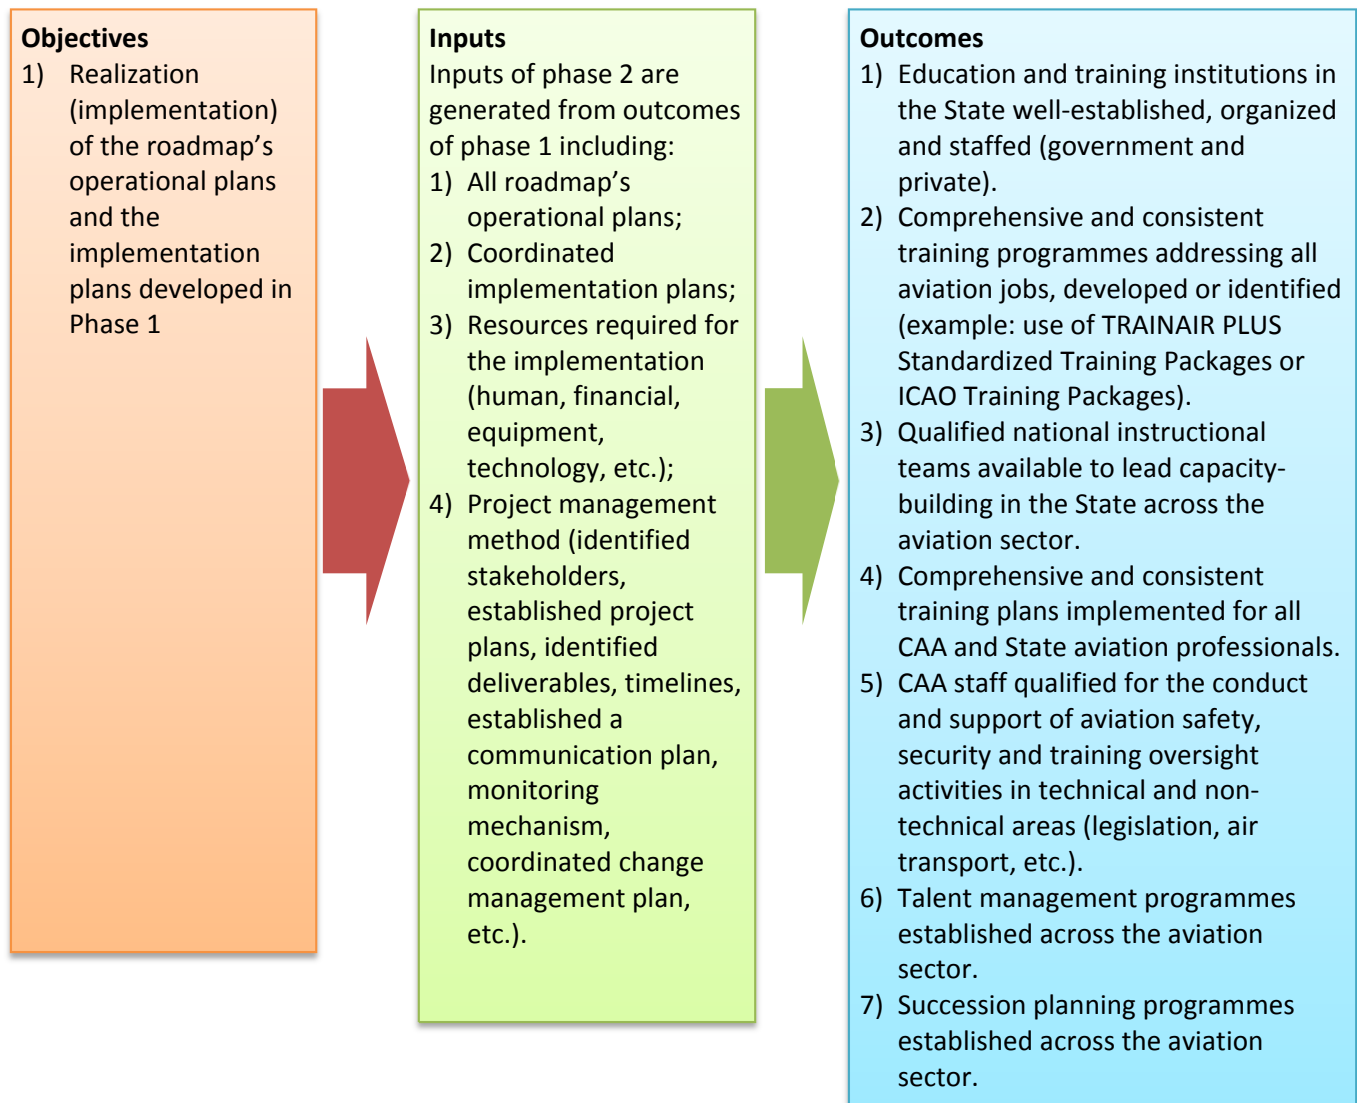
**Objectives**

1) Realization (implementation) of the roadmap's operational plans and the implementation plans developed in Phase 1

**Inputs**

Inputs of phase 2 are generated from outcomes of phase 1 including:

1) All roadmap's operational plans;
2) Coordinated implementation plans;
3) Resources required for the implementation (human, financial, equipment, technology, etc.);
4) Project management method (identified stakeholders, established project plans, identified deliverables, timelines, established a communication plan, monitoring mechanism, coordinated change management plan, etc.).

**Outcomes**

1) Education and training institutions in the State well-established, organized and staffed (government and private).
2) Comprehensive and consistent training programmes addressing all aviation jobs, developed or identified (example: use of TRAINAIR PLUS Standardized Training Packages or ICAO Training Packages).
3) Qualified national instructional teams available to lead capacity-building in the State across the aviation sector.
4) Comprehensive and consistent training plans implemented for all CAA and State aviation professionals.
5) CAA staff qualified for the conduct and support of aviation safety, security and training oversight activities in technical and non-technical areas (legislation, air transport, etc.).
6) Talent management programmes established across the aviation sector.
7) Succession planning programmes established across the aviation sector.